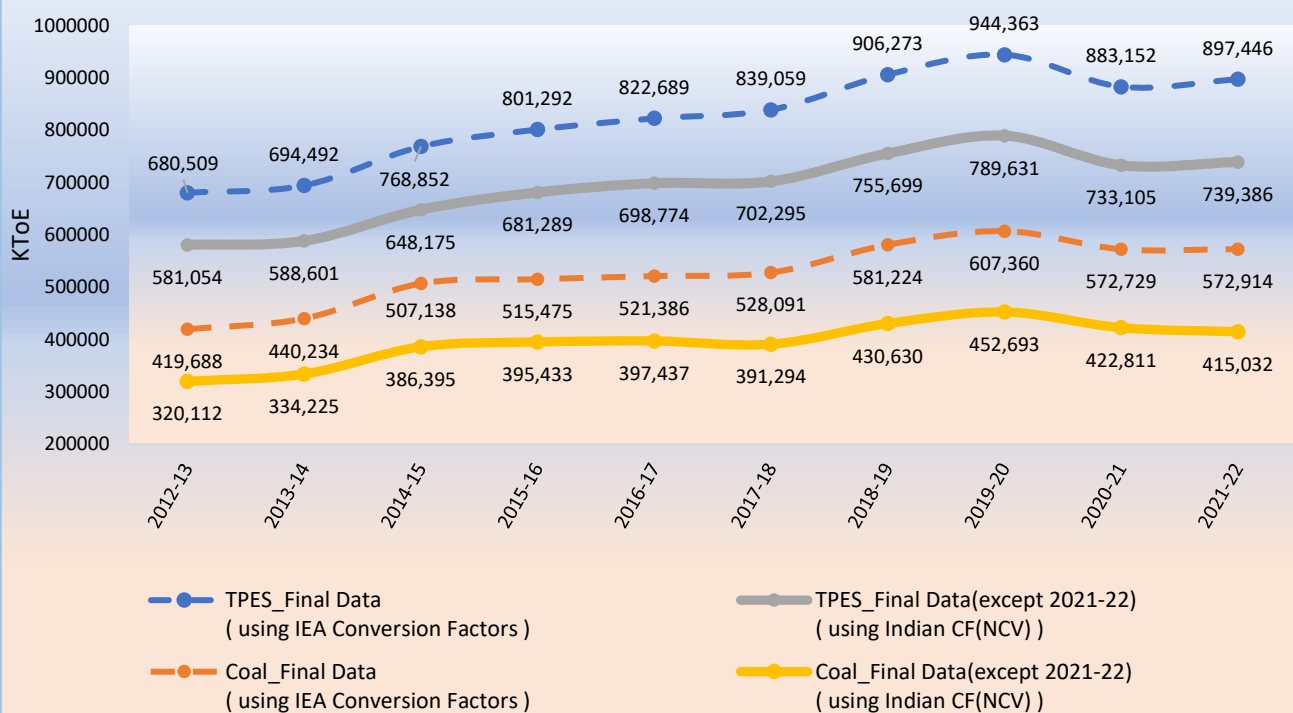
KToE

1000000
900000
800000
700000
600000
500000
400000
300000
200000

680,509
694,492
768,852
801,292
822,689
839,059
906,273
944,363
883,152
897,446

581,054
588,601
648,175
681,289
698,774
702,295
755,699
789,631
733,105
739,386

419,688
440,234
507,138
515,475
521,386
528,091
581,224
607,360
572,729
572,914

320,112
334,225
386,395
395,433
397,437
391,294
430,630
452,693
422,811
415,032

2012-13
2013-14
2014-15
2015-16
2016-17
2017-18
2018-19
2019-20
2020-21
2021-22

TPES_Final Data ( using IEA Conversion Factors )

TPES_Final Data(except 2021-22) ( using Indian CF(NCV) )

Coal_Final Data ( using IEA Conversion Factors )

Coal_Final Data(except 2021-22) ( using Indian CF(NCV) )